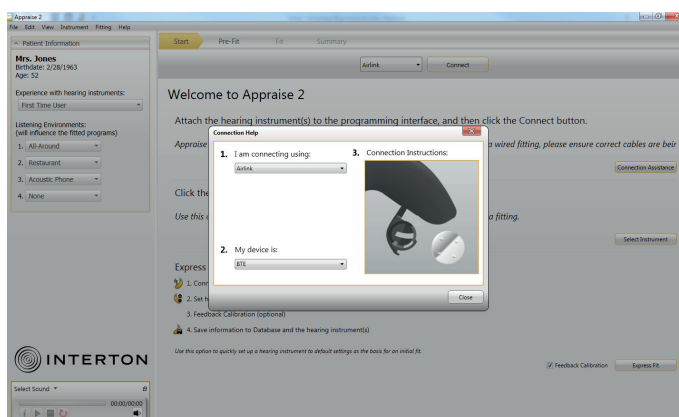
Appraise 2

File Edit View Instrument Fitting Help

Patient Information

Mrs. Jones
Birthdate: 2/28/1963
Age: 52

Experience with hearing instruments:

First Time User

Listening Environments:
(will influence the fitted programs)

1. All-Around
2. Restaurant
3. Acoustic Phone
4. None

Start Pre-Fit Fit Summary

Airlink Connect

Welcome to Appraise 2

Attach the hearing instrument(s) to the programming interface, and then click the Connect button.

Appraise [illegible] a wired fitting, please ensure correct cables are bei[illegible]

Connection Assistance

Click the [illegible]

Use this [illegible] a fitting.

Select Instrument

Express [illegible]

1. Conn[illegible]

2. Set h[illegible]

3. Feedback Calibration (optional)

4. Save information to Database and the hearing instrument(s)

Use this option to quickly set up a hearing instrument to default settings as the basis for an initial fit.

Feedback Calibration Express Fit

Connection Help

1. I am connecting using:
Airlink

2. My device is:
BTE

3. Connection Instructions:

Close

INTERTON

Select Sound

00:00/00:00